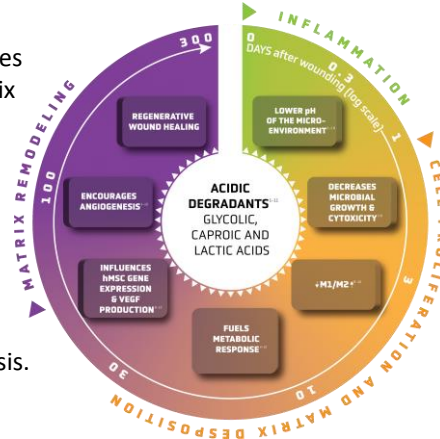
es
ix

sis.

INFLAMMATION

0
DAYS after wounding (log scale)

0.3

1

CELL PROLIFERATION AND MATRIX DESPOSITION

3

10

30

100

300

MATRIX REMODELING

REGENERATIVE WOUND HEALING

LOWER pH OF THE MICRO-ENVIRONMENT

ENCOURAGES ANGIOGENESIS

ACIDIC DEGRADANTS
GLYCOLIC, CAPROIC AND LACTIC ACIDS

DECREASES MICROBIAL GROWTH & CYTOXICITY

INFLUENCES hMSC GENE EXPRESSION & VEGF PRODUCTION

↑M1/M2

FUELS METABOLIC RESPONSE